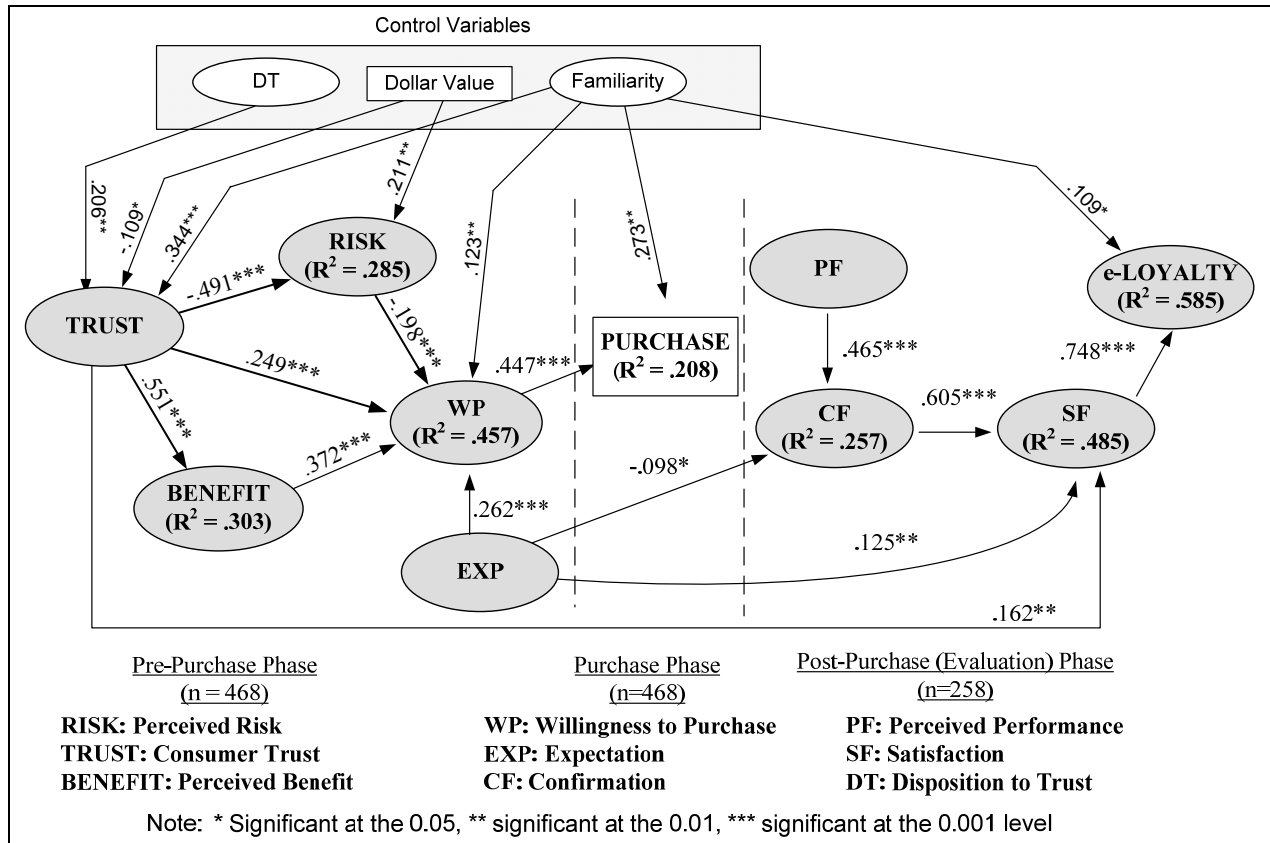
Control Variables

DT

Dollar Value

Familiarity

.206***

-.109*

.344***

.211**

.123**

.273**

.109*

RISK
($R^2$ = .285)

PF

e-LOYALTY
($R^2$ = .585)

TRUST

-.491***

-.198***

PURCHASE
($R^2$ = .208)

.465***

.748***

.249***

.447***

.551***

WP
($R^2$ = .457)

CF
($R^2$ = .257)

.605***

SF
($R^2$ = .485)

.372***

-.098*

BENEFIT
($R^2$ = .303)

.262***

.125**

EXP

.162**

Pre-Purchase Phase
(n = 468)

Purchase Phase
(n=468)

Post-Purchase (Evaluation) Phase
(n=258)

RISK: Perceived Risk
TRUST: Consumer Trust
BENEFIT: Perceived Benefit

WP: Willingness to Purchase
EXP: Expectation
CF: Confirmation

PF: Perceived Performance
SF: Satisfaction
DT: Disposition to Trust

Note: * Significant at the 0.05, ** significant at the 0.01, *** significant at the 0.001 level